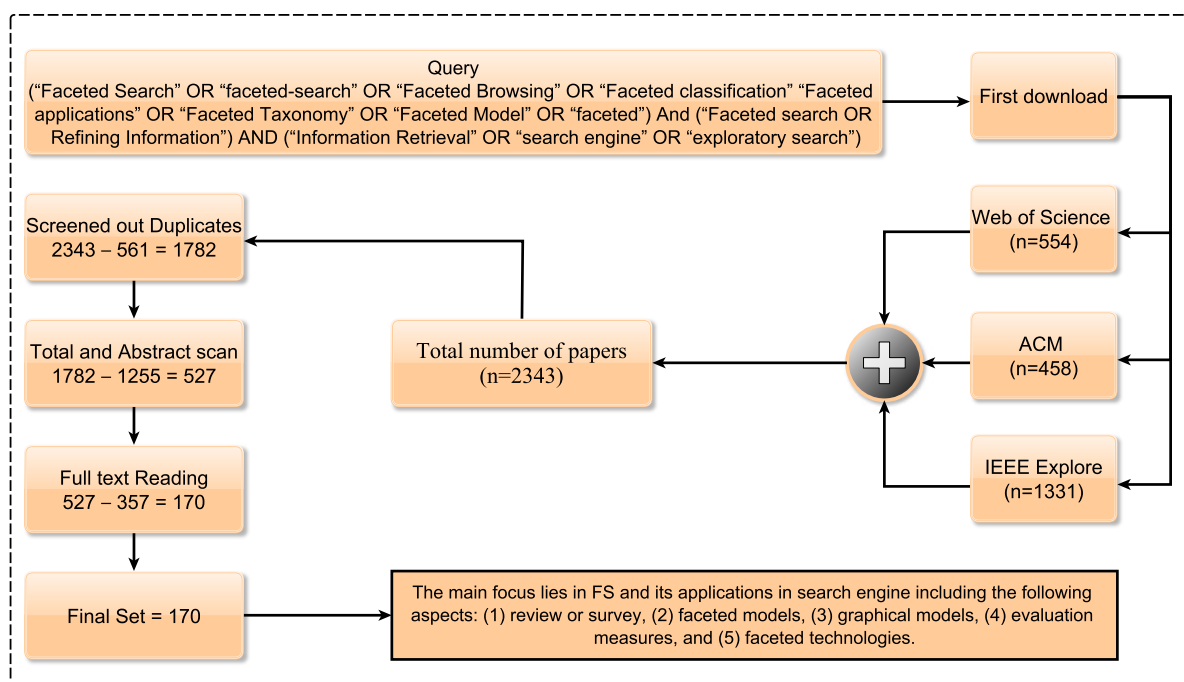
Query
(“Faceted Search” OR “faceted-search” OR “Faceted Browsing” OR “Faceted classification” “Faceted applications” OR “Faceted Taxonomy” OR “Faceted Model” OR “faceted”) And (“Faceted search OR Refining Information”) AND (“Information Retrieval” OR “search engine” OR “exploratory search”)

First download

Web of Science
(n=554)

ACM
(n=458)

IEEE Explore
(n=1331)

Total number of papers
(n=2343)

Screened out Duplicates
2343 – 561 = 1782

Total and Abstract scan
1782 – 1255 = 527

Full text Reading
527 – 357 = 170

Final Set = 170

The main focus lies in FS and its applications in search engine including the following aspects: (1) review or survey, (2) faceted models, (3) graphical models, (4) evaluation measures, and (5) faceted technologies.